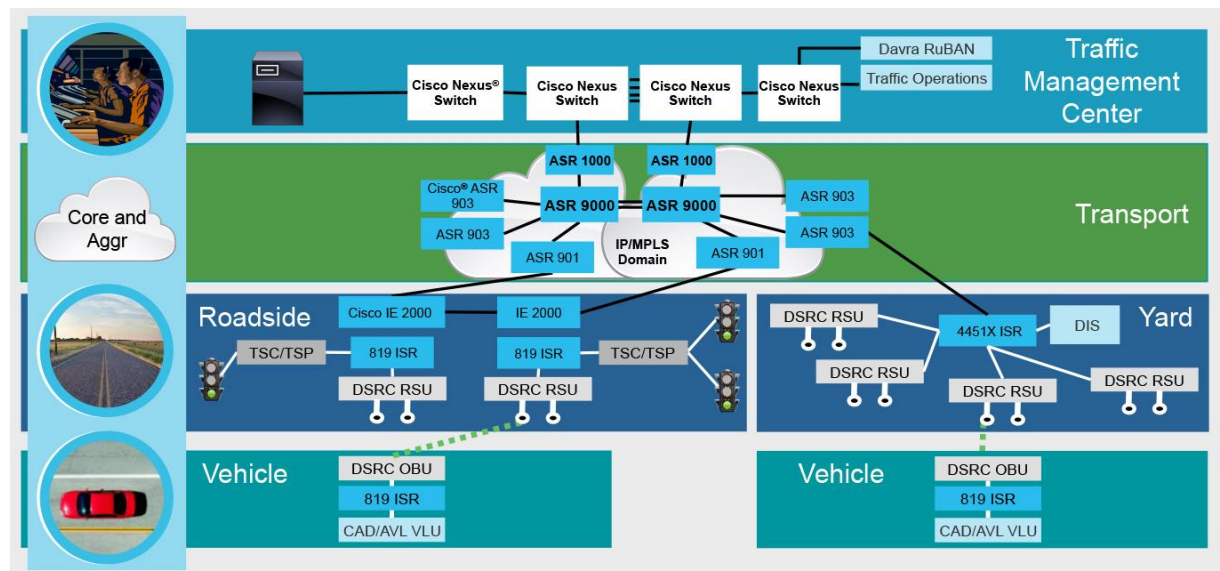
Cisco Nexus® Switch

Cisco Nexus Switch

Cisco Nexus Switch

Cisco Nexus Switch

Davra RuBAN

Traffic Operations

Traffic Management Center

Core and Aggr

ASR 1000

ASR 1000

Cisco® ASR 903

ASR 9000

ASR 9000

ASR 903

ASR 903

ASR 903

ASR 901

IP/MPLS Domain

ASR 901

Transport

Roadside

Cisco IE 2000

IE 2000

TSC/TSP

819 ISR

819 ISR

TSC/TSP

DSRC RSU

DSRC RSU

DSRC RSU

4451X ISR

DIS

Yard

DSRC RSU

DSRC RSU

DSRC RSU

Vehicle

DSRC OBU

819 ISR

CAD/AVL VLU

Vehicle

DSRC OBU

819 ISR

CAD/AVL VLU